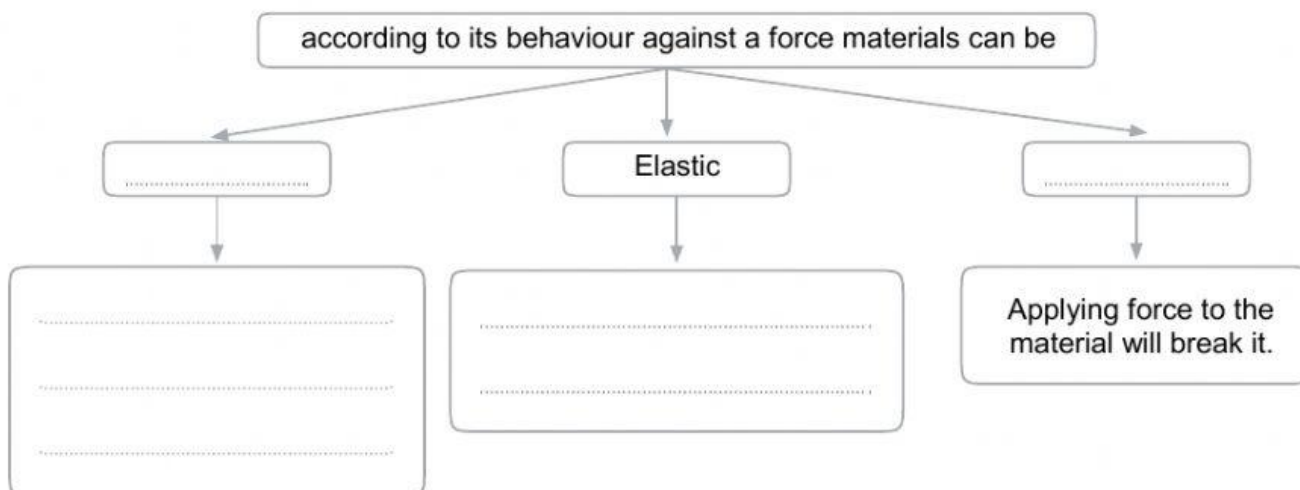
according to its behaviour against a force materials can be

..............................

Elastic

..............................

..............................
..............................
..............................

..............................
..............................

Applying force to the material will break it.